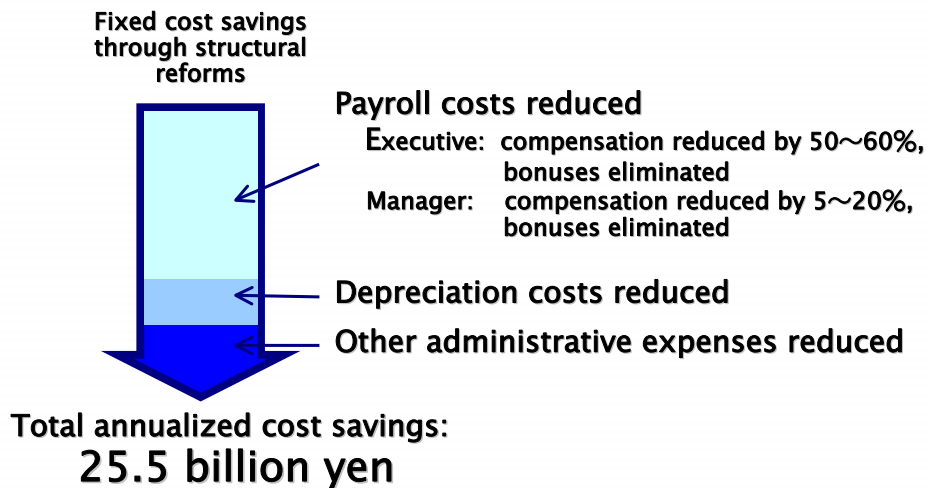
Fixed cost savings through structural reforms

Payroll costs reduced
Executive: compensation reduced by 50～60%, bonuses eliminated
Manager: compensation reduced by 5～20%, bonuses eliminated

Depreciation costs reduced

Other administrative expenses reduced

Total annualized cost savings:
25.5 billion yen